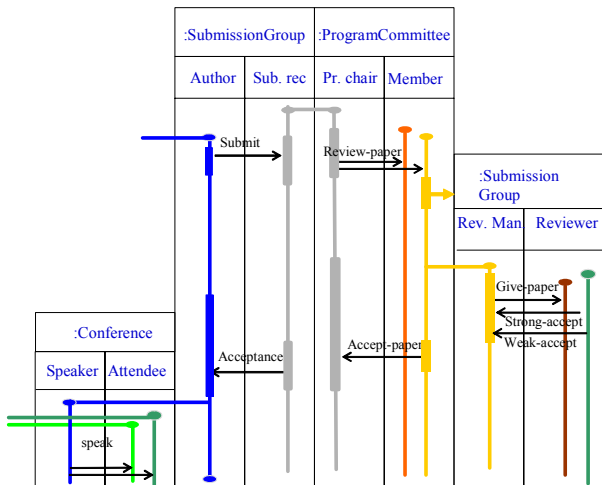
:SubmissionGroup

Author

Sub. rec

:ProgramCommittee

Pr. chair

Member

Submit

Review-paper

:Submission Group

Rev. Man

Reviewer

Give-paper

Strong-accept

Weak-accept

Accept-paper

Acceptance

:Conference

Speaker

Attendee

speak